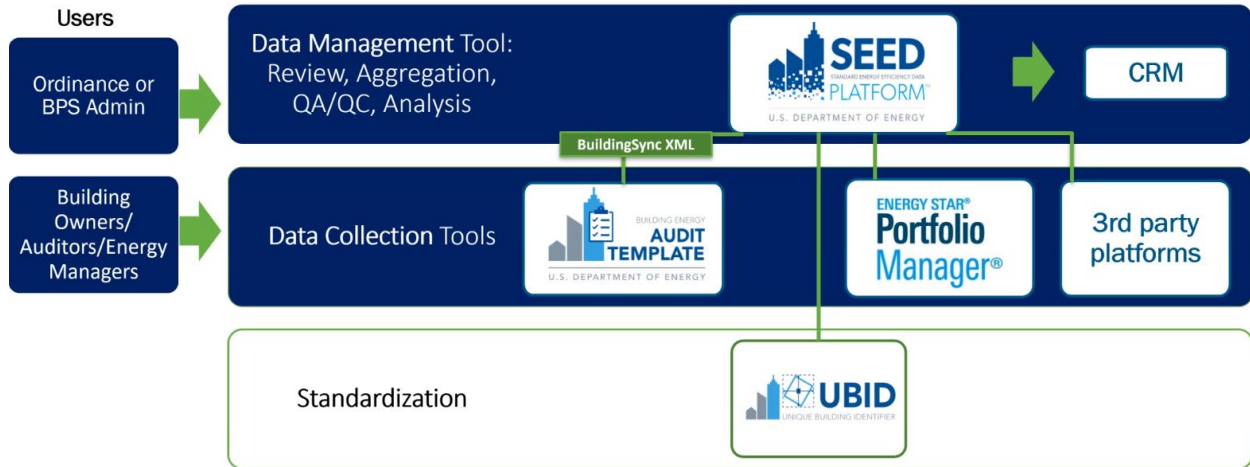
Users

Ordinance or BPS Admin

Data Management Tool: Review, Aggregation, QA/QC, Analysis

SEED
STANDARD ENERGY EFFICIENCY DATA
PLATFORM™
U.S. DEPARTMENT OF ENERGY

CRM

BuildingSync XML

Building Owners/ Auditors/Energy Managers

Data Collection Tools

BUILDING ENERGY
AUDIT TEMPLATE
U.S. DEPARTMENT OF ENERGY

ENERGY STAR®
Portfolio Manager®

3rd party platforms

Standardization

UBID
UNIQUE BUILDING IDENTIFIER